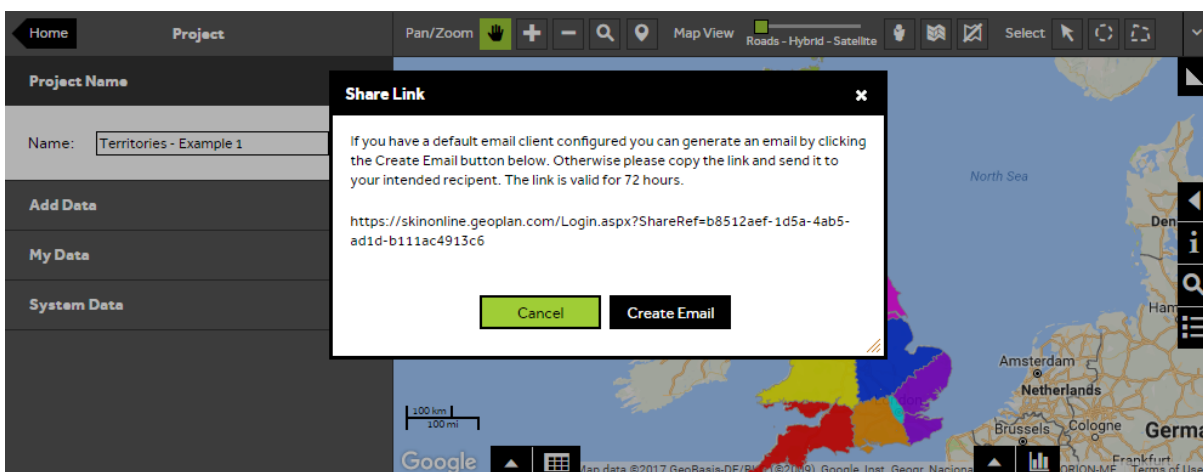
Home
Project
Pan/Zoom
Map View
Roads - Hybrid - Satellite
Select

Project Name
Name: Territories - Example 1
Add Data
My Data
System Data

Share Link
If you have a default email client configured you can generate an email by clicking the Create Email button below. Otherwise please copy the link and send it to your intended recepient. The link is valid for 72 hours.

https://skinonline.geoplan.com/Login.aspx?ShareRef=b8512aef-1d5a-4ab5-ad1d-b111ac4913c6

Cancel
Create Email

North Sea
Den
Ham
Amsterdam
Netherlands
Brussels
Cologne
Germ
Frankfurt
100 km
100 mi
Google
Map data ©2017 GeoBasis-DE/BKG (©2009), Google, Inst. Geogr. Nacional
ORION-ME
Terms of Use